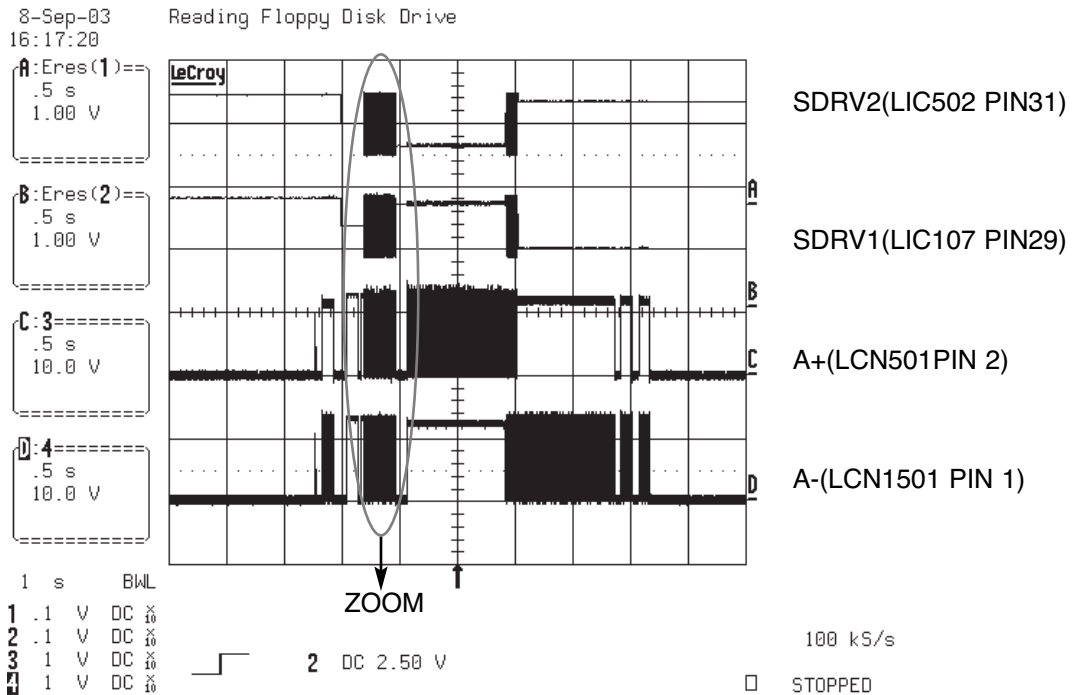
8-Sep-03
16:17:20

Reading Floppy Disk Drive

A:Eres(1)==
.5 s
1.00 V
==========

B:Eres(2)==
.5 s
1.00 V
==========

C:3=======
.5 s
10.0 V
==========

D:4=======
.5 s
10.0 V
==========

LeCroy

SDRV2(LIC502 PIN31)

SDRV1(LIC107 PIN29)

A+(LCN501PIN 2)

A-(LCN1501 PIN 1)

A
B
C
D

ZOOM

1 s BWL
1 .1 V DC $\times 10$
2 .1 V DC $\times 10$
3 1 V DC $\times 10$
4 1 V DC $\times 10$

2 DC 2.50 V

100 kS/s

STOPPED